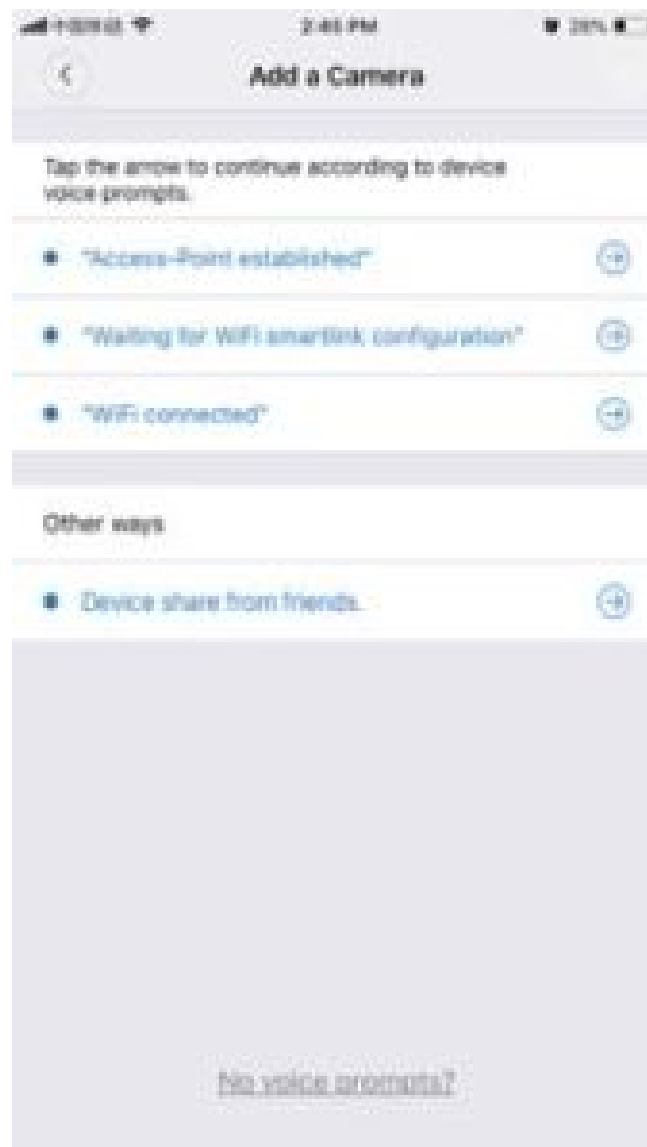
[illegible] 2:40 PM 28%

Add a Camera

Tap the arrow to continue according to device voice prompts.

"Access-Point established"

"Waiting for WiFi smartlink configuration"

"WiFi connected"

Other ways

Device share from friends.

No voice prompts?